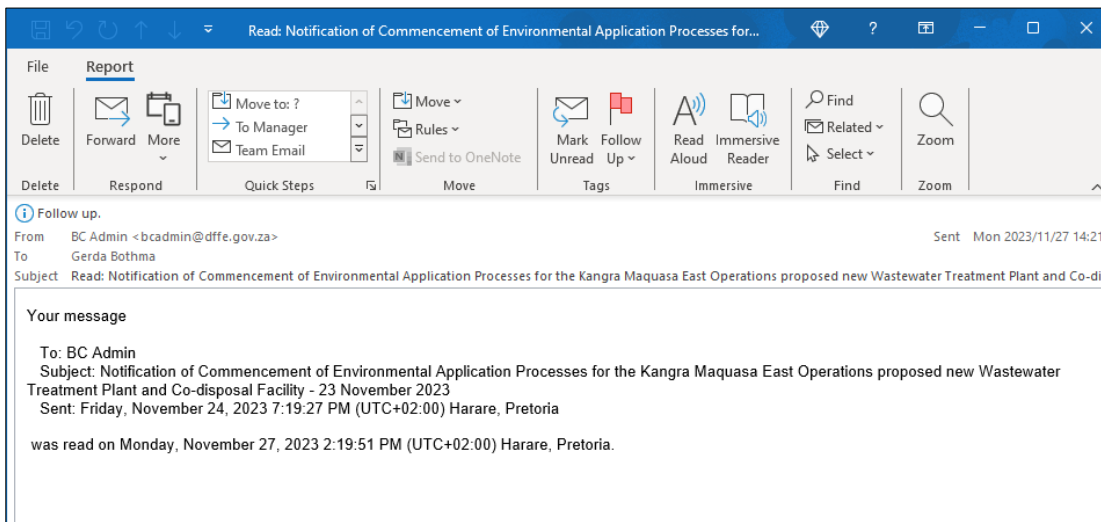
Read: Notification of Commencement of Environmental Application Processes for...

?

File
Report

Delete
Forward
More
Move to: ?
To Manager
Team Email
Move
Rules
Send to OneNote
Mark Unread
Follow Up
Read Aloud
Immersive Reader
Find
Related
Select
Zoom

Delete
Respond
Quick Steps
Move
Tags
Immersive
Find
Zoom

Follow up.
From BC Admin <bcadmin@dffe.gov.za>
Sent Mon 2023/11/27 14:21
To Gerda Bothma
Subject Read: Notification of Commencement of Environmental Application Processes for the Kangra Maquasa East Operations proposed new Wastewater Treatment Plant and Co-di

Your message

To: BC Admin
Subject: Notification of Commencement of Environmental Application Processes for the Kangra Maquasa East Operations proposed new Wastewater Treatment Plant and Co-disposal Facility - 23 November 2023
Sent: Friday, November 24, 2023 7:19:27 PM (UTC+02:00) Harare, Pretoria

was read on Monday, November 27, 2023 2:19:51 PM (UTC+02:00) Harare, Pretoria.